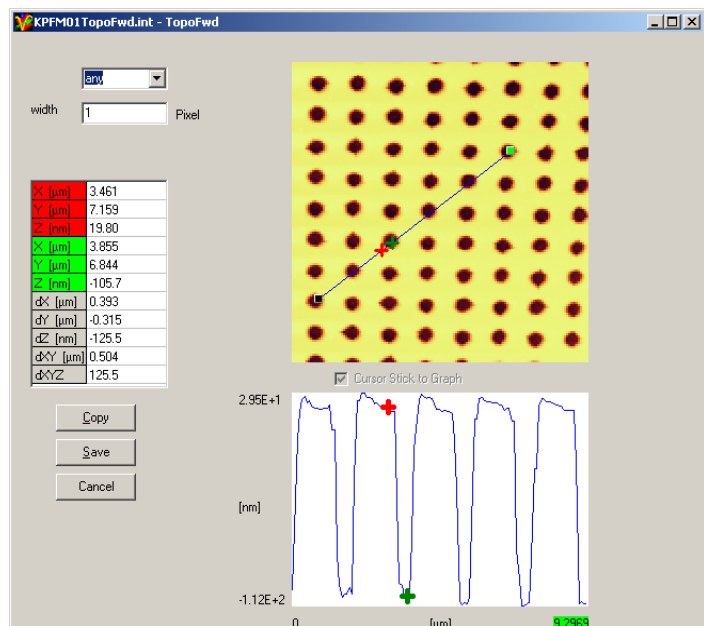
KPFM01TopoFwd.int - TopoFwd

any

width 1 Pixel

| | |
|---|---|
| X [µm] | 3.461 |
| Y [µm] | 7.159 |
| Z [nm] | 19.80 |
| X [µm] | 3.855 |
| Y [µm] | 6.844 |
| Z [nm] | -105.7 |
| dX [µm] | 0.393 |
| dY [µm] | -0.315 |
| dZ [nm] | -125.5 |
| dXY [µm] | 0.504 |
| dXYZ | 125.5 |

Copy

Save

Cancel

Cursor Stick to Graph

2.95E+1

[nm]

-1.12E+2

0

[µm]

9.2969